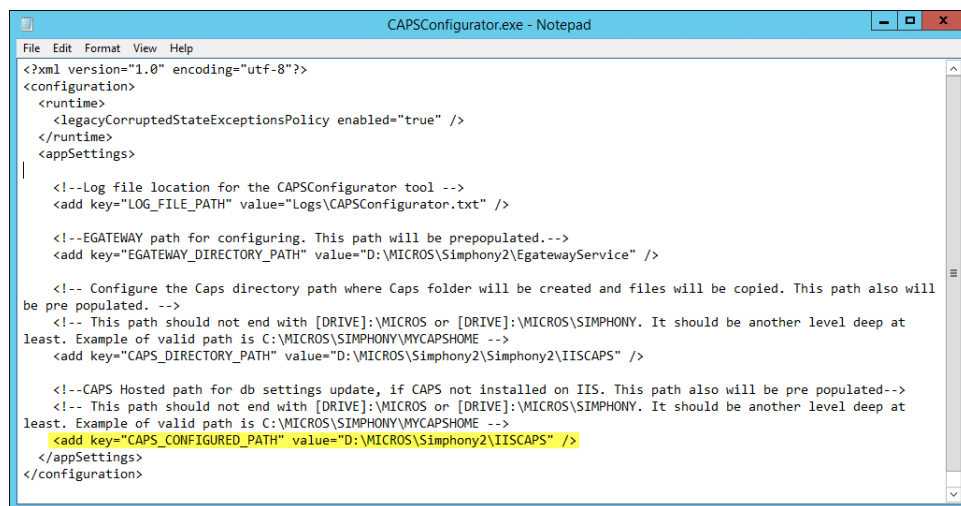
CAPSConfigurator.exe - Notepad

File Edit Format View Help

<?xml version="1.0" encoding="utf-8"?>
<configuration>
<runtime>
<legacyCorruptedStateExceptionsPolicy enabled="true" />
</runtime>
<appSettings>

<!--Log file location for the CAPSConfigurator tool -->
<add key="LOG_FILE_PATH" value="Logs\CAPSConfigurator.txt" />

<!--EGATEWAY path for configuring. This path will be prepopulated.-->
<add key="EGATEWAY_DIRECTORY_PATH" value="D:\MICROS\Simphony2\EgatewayService" />

<!-- Configure the Caps directory path where Caps folder will be created and files will be copied. This path also will be pre populated. -->
<!-- This path should not end with [DRIVE]:\MICROS or [DRIVE]:\MICROS\SIMPHONY. It should be another level deep at least. Example of valid path is C:\MICROS\SIMPHONY\MYCAPSHOME -->
<add key="CAPS_DIRECTORY_PATH" value="D:\MICROS\Simphony2\Simphony2\IISCAPS" />

<!--CAPS Hosted path for db settings update, if CAPS not installed on IIS. This path also will be pre populated-->
<!-- This path should not end with [DRIVE]:\MICROS or [DRIVE]:\MICROS\SIMPHONY. It should be another level deep at least. Example of valid path is C:\MICROS\SIMPHONY\MYCAPSHOME -->
<add key="CAPS_CONFIGURED_PATH" value="D:\MICROS\Simphony2\IISCAPS" />
</appSettings>
</configuration>